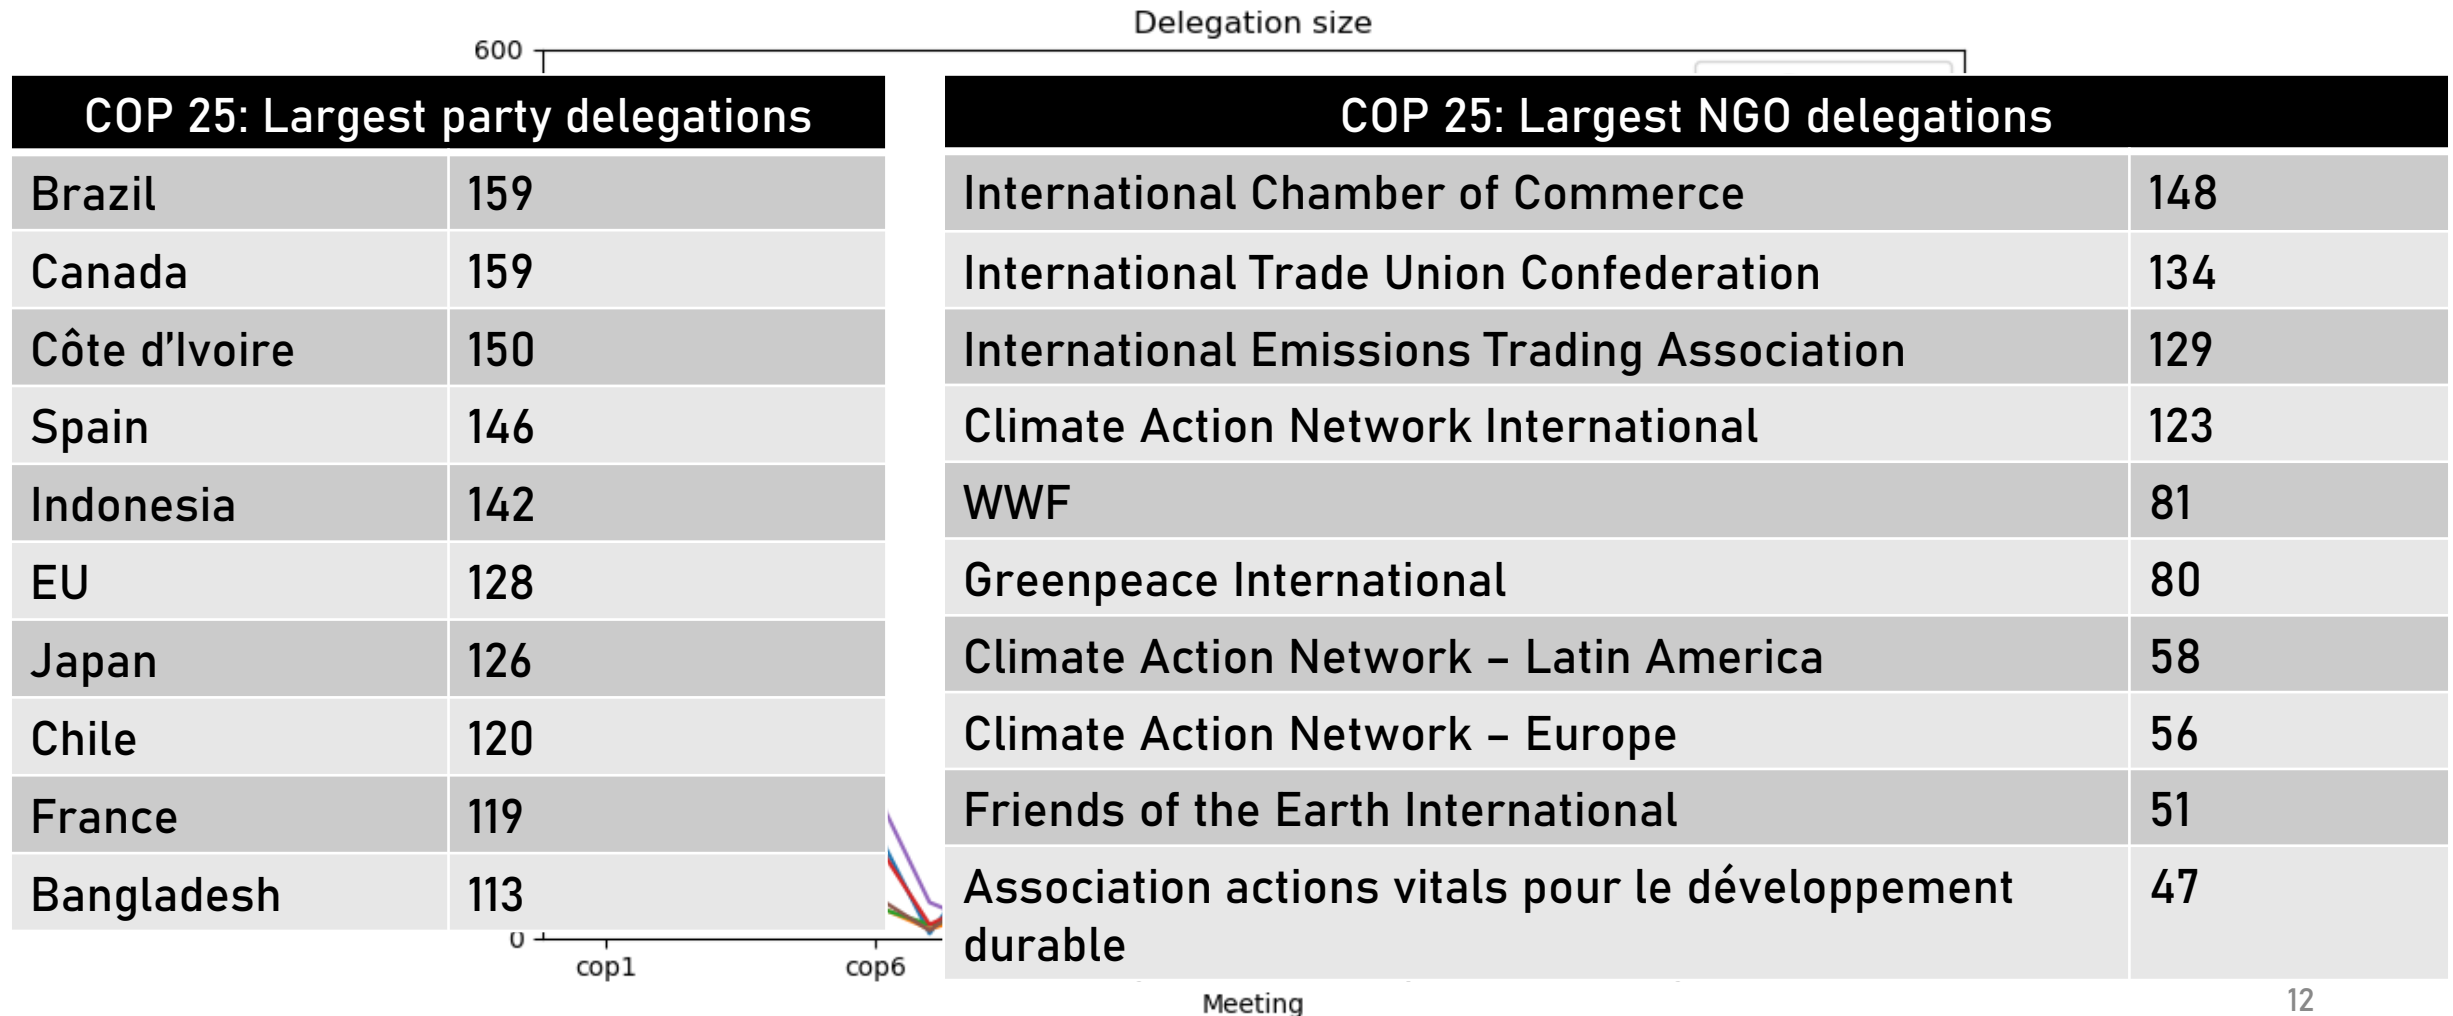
Delegation size

600

| COP 25: Largest party delegations | |
|---|---|
| Brazil | 159 |
| Canada | 159 |
| Côte d'Ivoire | 150 |
| Spain | 146 |
| Indonesia | 142 |
| EU | 128 |
| Japan | 126 |
| Chile | 120 |
| France | 119 |
| Bangladesh | 113 |

| COP 25: Largest NGO delegations | |
|---|---|
| International Chamber of Commerce | 148 |
| International Trade Union Confederation | 134 |
| International Emissions Trading Association | 129 |
| Climate Action Network International | 123 |
| WWF | 81 |
| Greenpeace International | 80 |
| Climate Action Network – Latin America | 58 |
| Climate Action Network – Europe | 56 |
| Friends of the Earth International | 51 |
| Association actions vitals pour le développement durable | 47 |

0

cop1

cop6

Meeting

12